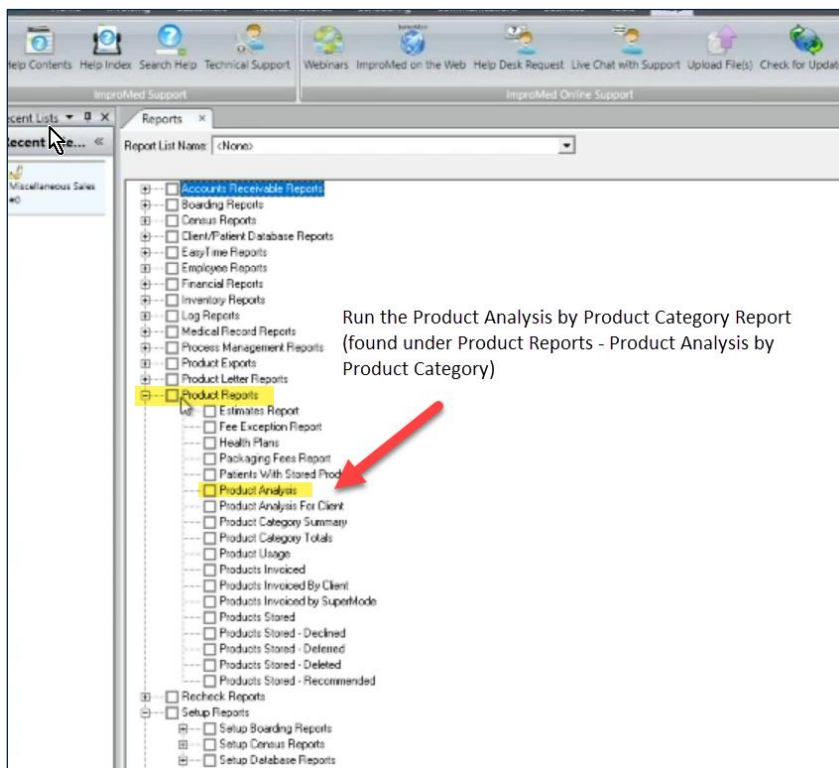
Help Contents Help Index Search Help Technical Support

ImproMed Support

Webinars ImproMed on the Web Help Desk Request Live Chat with Support Upload File(s) Check for Updat

ImproMed Online Support

ecent Lists

Recent Ite...

Miscellaneous Sales

Reports

Report List Name: <None>

Accounts Receivable Reports
Boarding Reports
Census Reports
Client/Patient Database Reports
EasyTime Reports
Employee Reports
Financial Reports
Inventory Reports
Log Reports
Medical Record Reports
Process Management Reports
Product Exports
Product Letter Reports
Product Reports
Estimates Report
Fee Exception Report
Health Plans
Packaging Fees Report
Patients With Stored Prod
Product Analysis
Product Analysis For Client
Product Category Summary
Product Category Totals
Product Usage
Products Invoiced
Products Invoiced By Client
Products Invoiced by SuperMode
Products Stored
Products Stored - Declined
Products Stored - Deferred
Products Stored - Deleted
Products Stored - Recommended
Recheck Reports
Setup Reports
Setup Boarding Reports
Setup Census Reports
Setup Database Reports

Run the Product Analysis by Product Category Report (found under Product Reports - Product Analysis by Product Category)